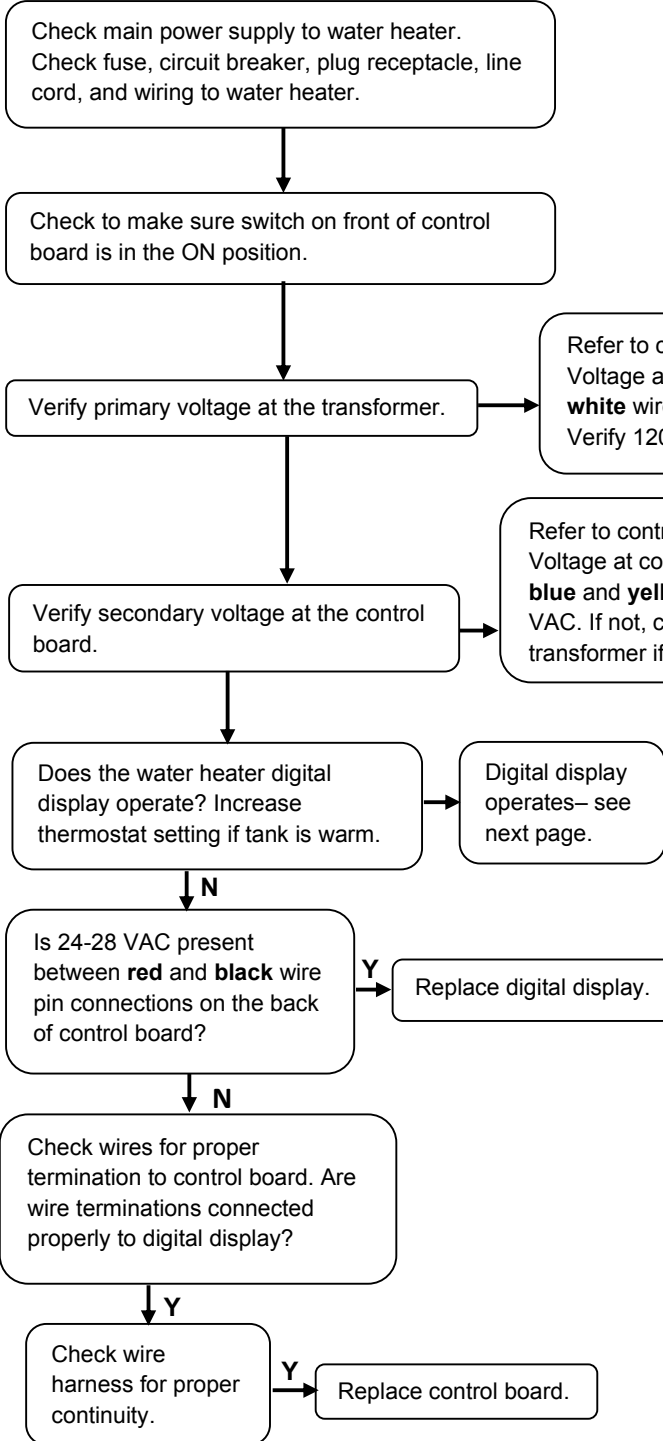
Check main power supply to water heater. Check fuse, circuit breaker, plug receptacle, line cord, and wiring to water heater.

Check to make sure switch on front of control board is in the ON position.

Verify primary voltage at the transformer.

Refer to c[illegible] Voltage a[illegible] **white** wir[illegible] Verify 120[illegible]

Verify secondary voltage at the control board.

Refer to contr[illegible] Voltage at co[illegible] **blue** and **yell**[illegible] VAC. If not, c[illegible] transformer if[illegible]

Does the water heater digital display operate? Increase thermostat setting if tank is warm.

Digital display operates– see next page.

N

Is 24-28 VAC present between **red** and **black** wire pin connections on the back of control board?

Y

Replace digital display.

N

Check wires for proper termination to control board. Are wire terminations connected properly to digital display?

Y

Check wire harness for proper continuity.

Y

Replace control board.